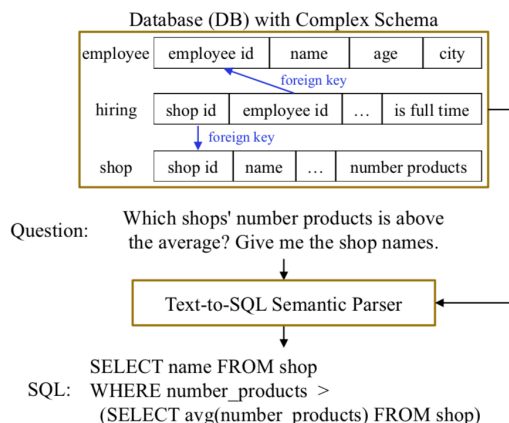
Database (DB) with Complex Schema

| employee | employee id | name | age | city |
|---|---|---|---|---|

foreign key

| hiring | shop id | employee id | … | is full time |
|---|---|---|---|---|

foreign key

| shop | shop id | name | … | number products |
|---|---|---|---|---|

Question: Which shops' number products is above the average? Give me the shop names.

Text-to-SQL Semantic Parser

SQL: SELECT name FROM shop
WHERE number_products >
(SELECT avg(number_products) FROM shop)